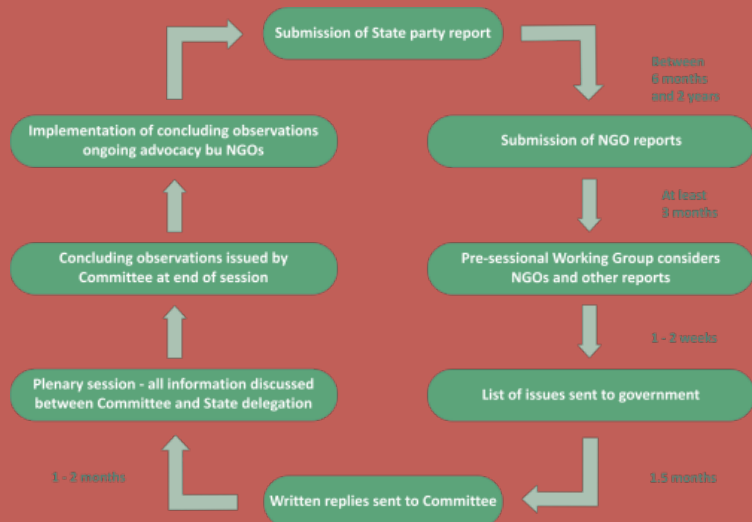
Submission of State party report

Between 6 months and 2 years

Submission of NGO reports

At least 3 months

Pre-sessional Working Group considers NGOs and other reports

1 - 2 weeks

List of issues sent to government

1.5 months

Written replies sent to Committee

1 - 2 months

Plenary session - all information discussed between Committee and State delegation

Concluding observations issued by Committee at end of session

Implementation of concluding observations ongoing advocacy bu NGOs